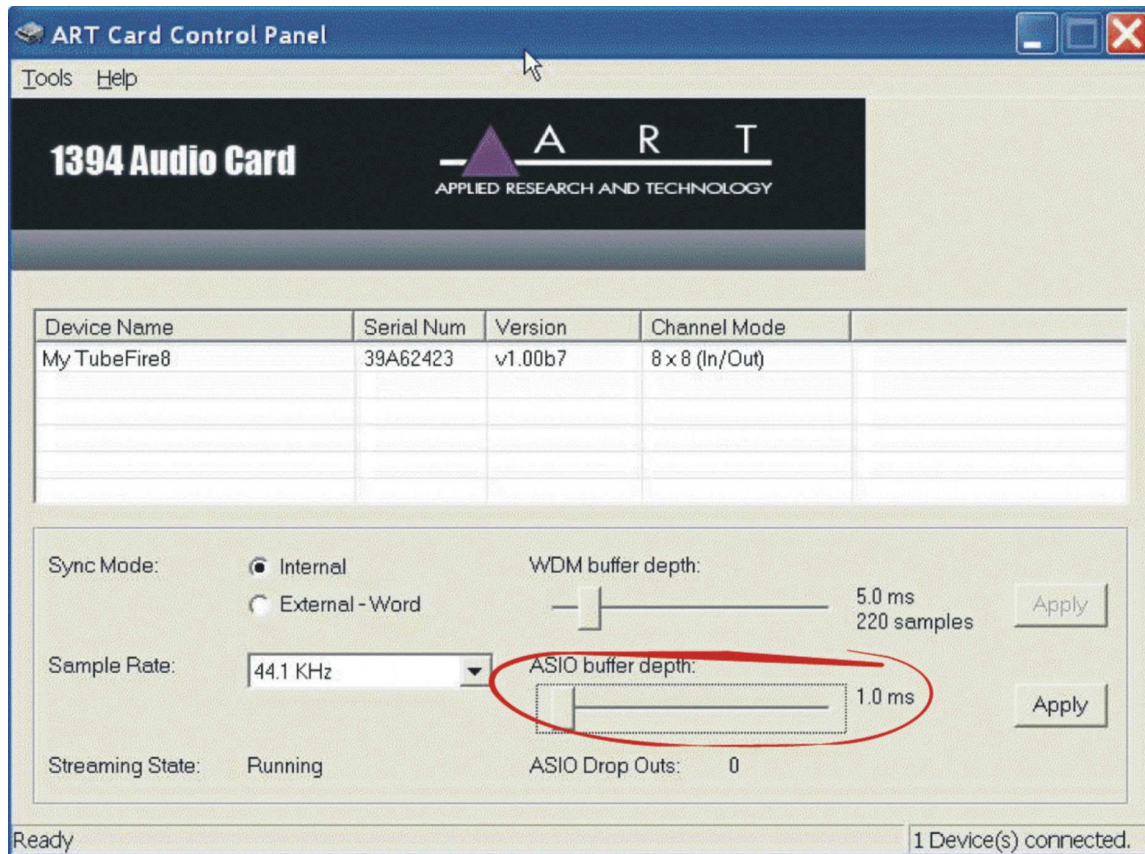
ART Card Control Panel

Tools Help

1394 Audio Card

A R T
APPLIED RESEARCH AND TECHNOLOGY

| Device Name | Serial Num | Version | Channel Mode |
|---|---|---|---|
| My TubeFire8 | 39A62423 | v1.00b7 | 8 x 8 (In/Out) |

Sync Mode: Internal
External - Word

WDM buffer depth:
5.0 ms
220 samples
Apply

Sample Rate: 44.1 KHz

ASIO buffer depth:
1.0 ms
Apply

Streaming State: Running

ASIO Drop Outs: 0

Ready

1 Device(s) connected.